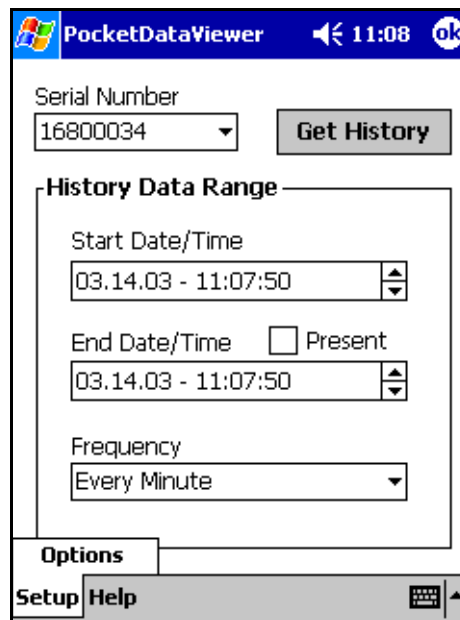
PocketDataViewer 11:08 ok

Serial Number

16800034

Get History

History Data Range

Start Date/Time

03.14.03 - 11:07:50

End Date/Time

Present

03.14.03 - 11:07:50

Frequency

Every Minute

Options

Setup Help